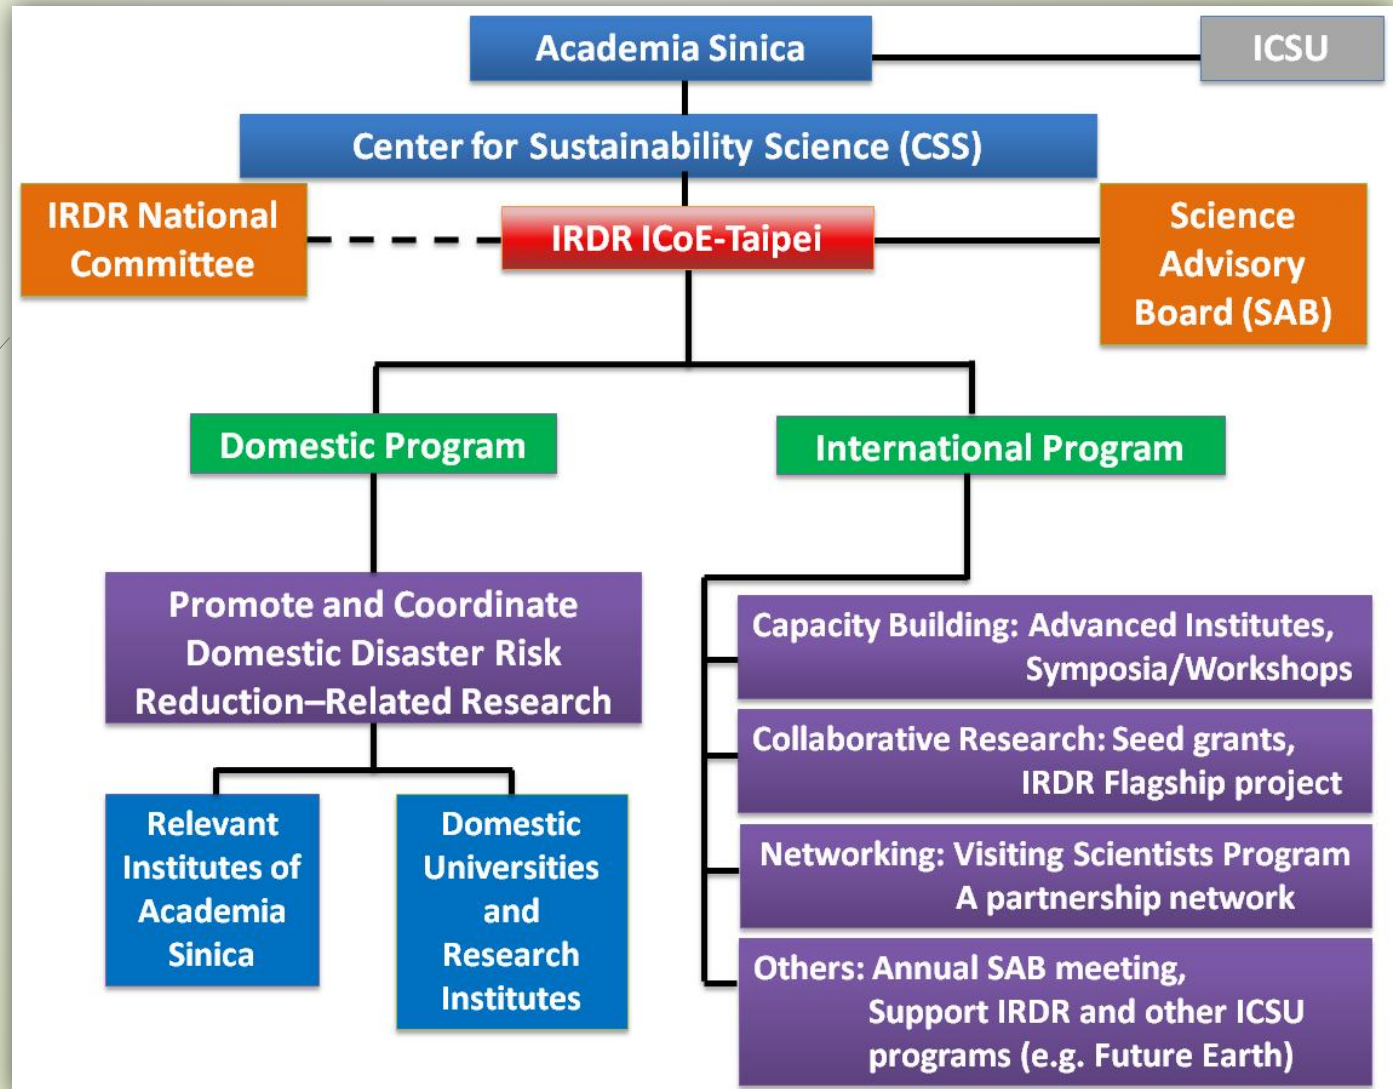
Academia Sinica

ICSU

Center for Sustainability Science (CSS)

IRDR National Committee

IRDR ICoE-Taipei

Science Advisory Board (SAB)

Domestic Program

International Program

Promote and Coordinate Domestic Disaster Risk Reduction–Related Research

Relevant Institutes of Academia Sinica

Domestic Universities and Research Institutes

Capacity Building: Advanced Institutes, Symposia/Workshops

Collaborative Research: Seed grants, IRDR Flagship project

Networking: Visiting Scientists Program A partnership network

Others: Annual SAB meeting, Support IRDR and other ICSU programs (e.g. Future Earth)